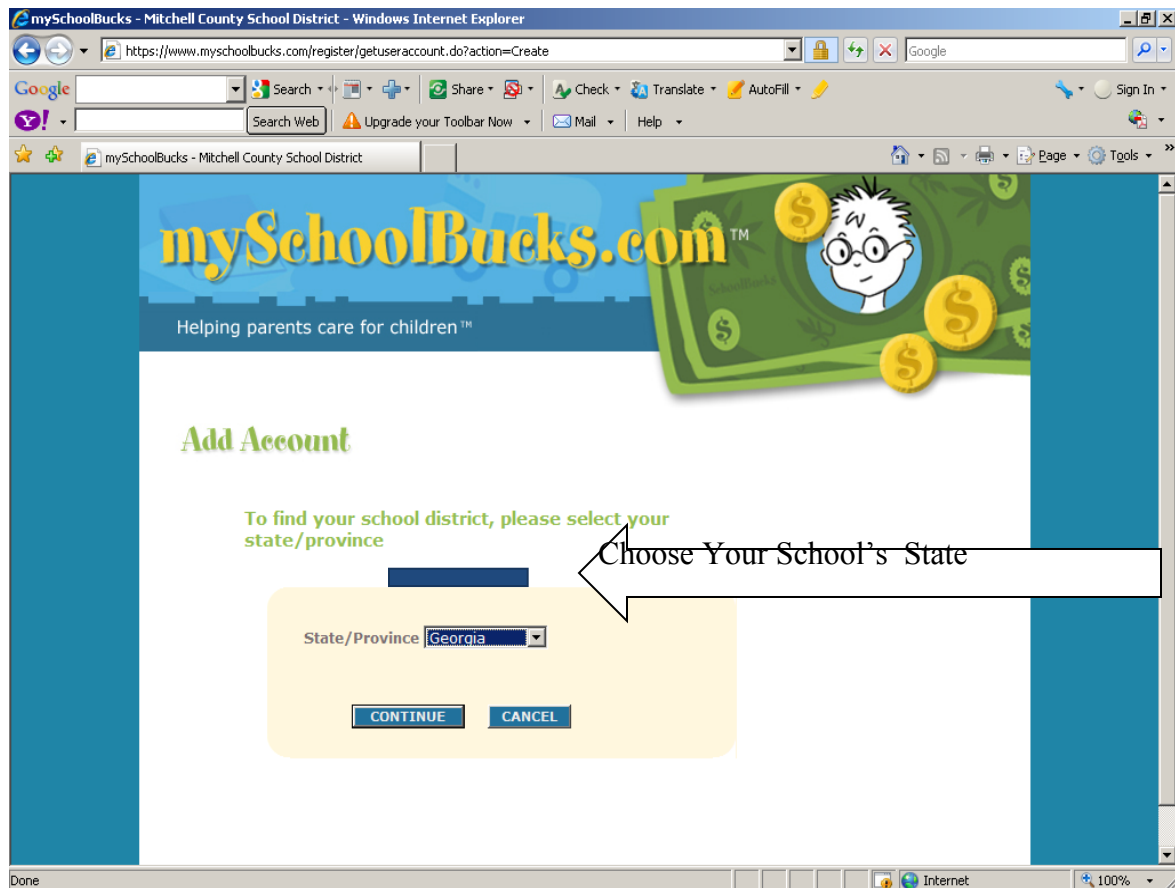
mySchoolBucks - Mitchell County School District - Windows Internet Explorer

https://www.myschoolbucks.com/register/getuseraccount.do?action=Create

Google

Google Search Share Check Translate AutoFill Sign In

Search Web Upgrade your Toolbar Now Mail Help

mySchoolBucks - Mitchell County School District

Page Tools

mySchoolBucks.com™

Helping parents care for children™

Add Account

To find your school district, please select your state/province

Choose Your School's State

State/Province Georgia

CONTINUE CANCEL

Done

Internet

100%